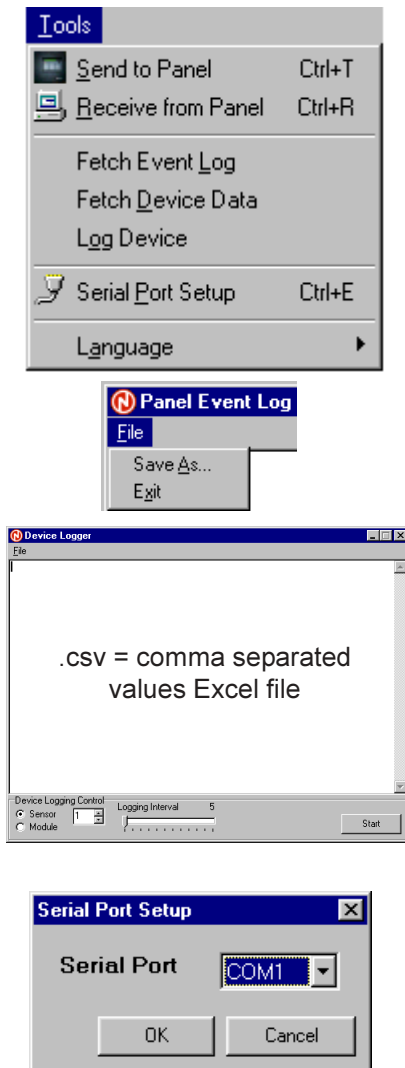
Tools

Send to Panel Ctrl+T

Receive from Panel Ctrl+R

Fetch Event Log

Fetch Device Data

Log Device

Serial Port Setup Ctrl+E

Language

Panel Event Log

File

Save As...

Exit

Device Logger

File

.csv = comma separated values Excel file

Device Logging Control

Sensor

Module

1

Logging Interval 5

Start

Serial Port Setup

Serial Port

COM1

OK

Cancel